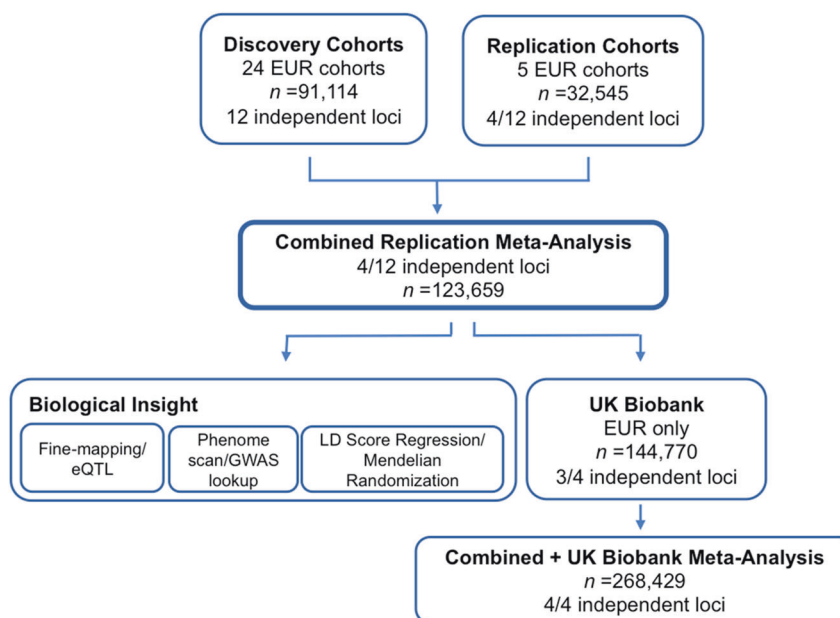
Discovery Cohorts
24 EUR cohorts
$n$ =91,114
12 independent loci

Replication Cohorts
5 EUR cohorts
$n$ =32,545
4/12 independent loci

Combined Replication Meta-Analysis
4/12 independent loci
$n$ =123,659

Biological Insight

Fine-mapping/ eQTL

Phenome scan/GWAS lookup

LD Score Regression/ Mendelian Randomization

UK Biobank
EUR only
$n$ =144,770
3/4 independent loci

Combined + UK Biobank Meta-Analysis
$n$ =268,429
4/4 independent loci